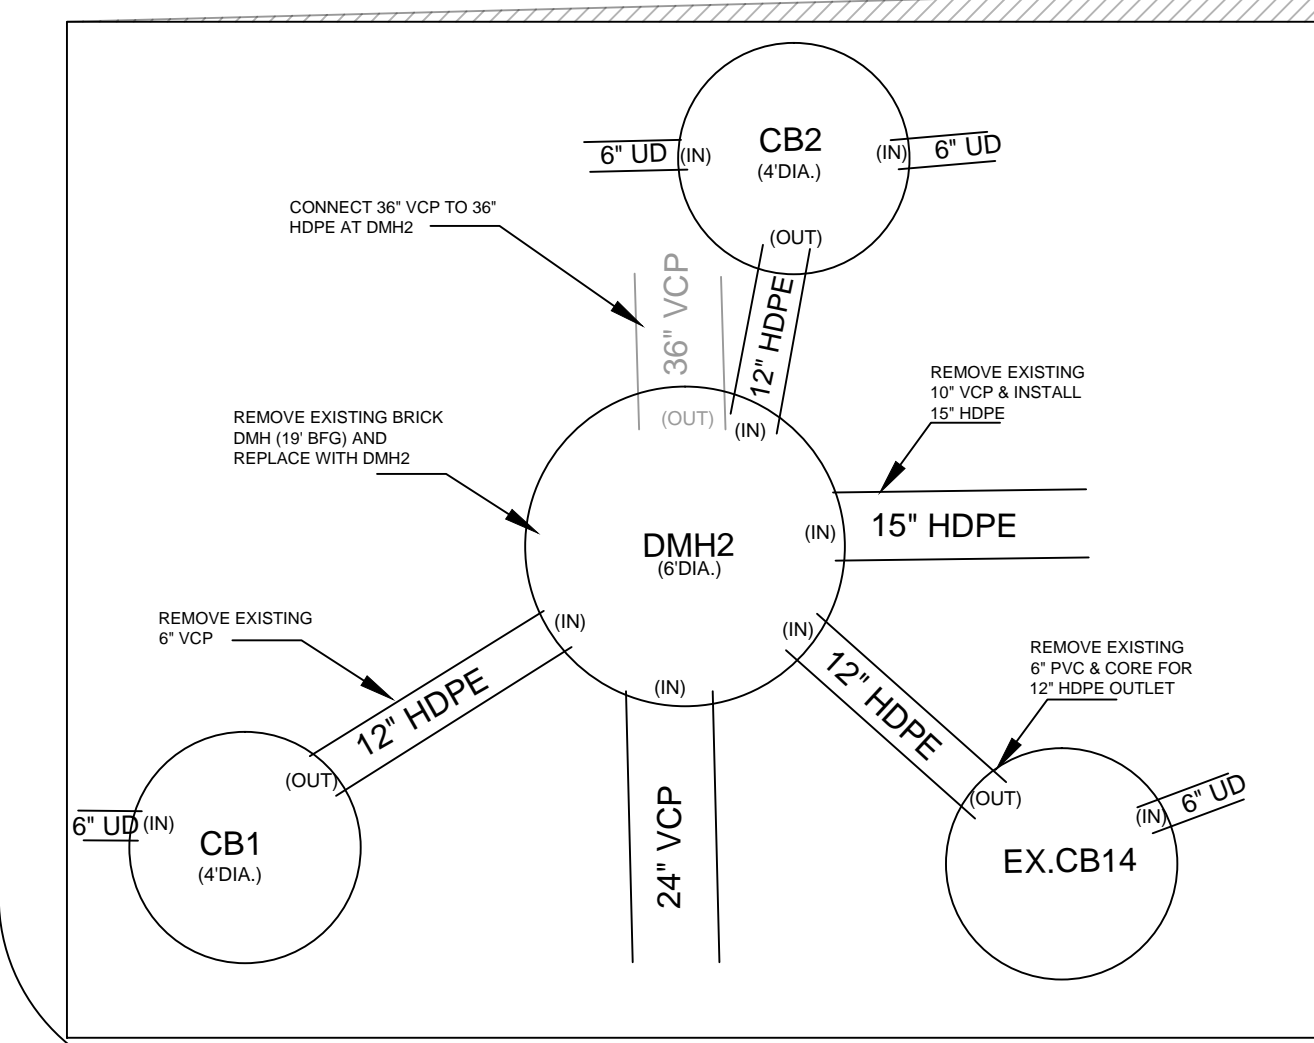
CB2
(4'DIA.)

6" UD (IN)

(IN) 6" UD

(OUT)

CONNECT 36" VCP TO 36" HDPE AT DMH2

36" VCP

12" HDPE

REMOVE EXISTING 10" VCP & INSTALL 15" HDPE

REMOVE EXISTING BRICK DMH (19' BFG) AND REPLACE WITH DMH2

(OUT)

(IN)

DMH2
(6'DIA.)

(IN)

15" HDPE

REMOVE EXISTING 6" VCP

(IN)

(IN)

(IN)

12" HDPE

12" HDPE

REMOVE EXISTING 6" PVC & CORE FOR 12" HDPE OUTLET

(OUT)

6" UD (IN)

CB1
(4'DIA.)

24" VCP

(OUT)

(IN) 6" UD

EX.CB14